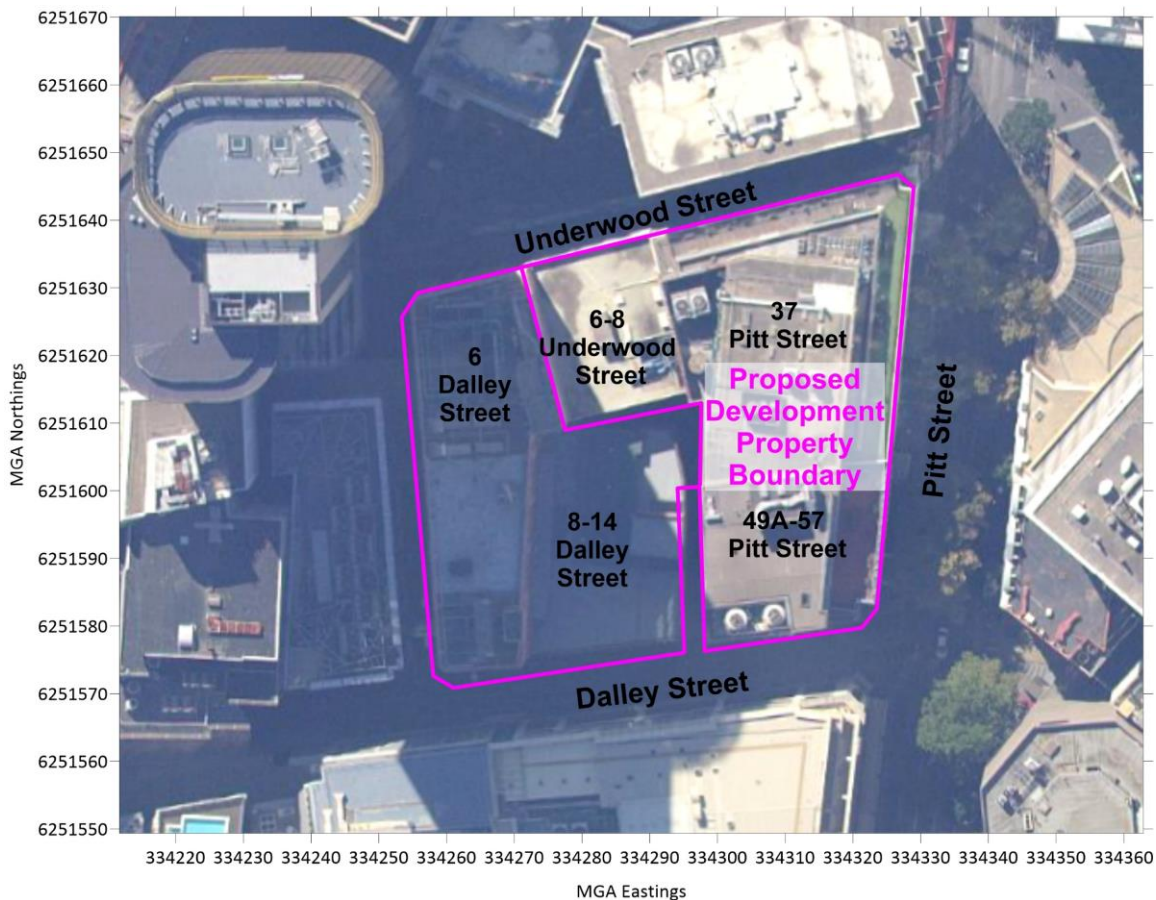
6251670
6251660
6251650
6251640
6251630
6251620
6251610
6251600
6251590
6251580
6251570
6251560
6251550

MGA Northings

Underwood Street

6-8 Underwood Street

37 Pitt Street

6 Dalley Street

Proposed Development Property Boundary

Pitt Street

49A-57 Pitt Street

8-14 Dalley Street

Dalley Street

334220 334230 334240 334250 334260 334270 334280 334290 334300 334310 334320 334330 334340 334350 334360

MGA Eastings